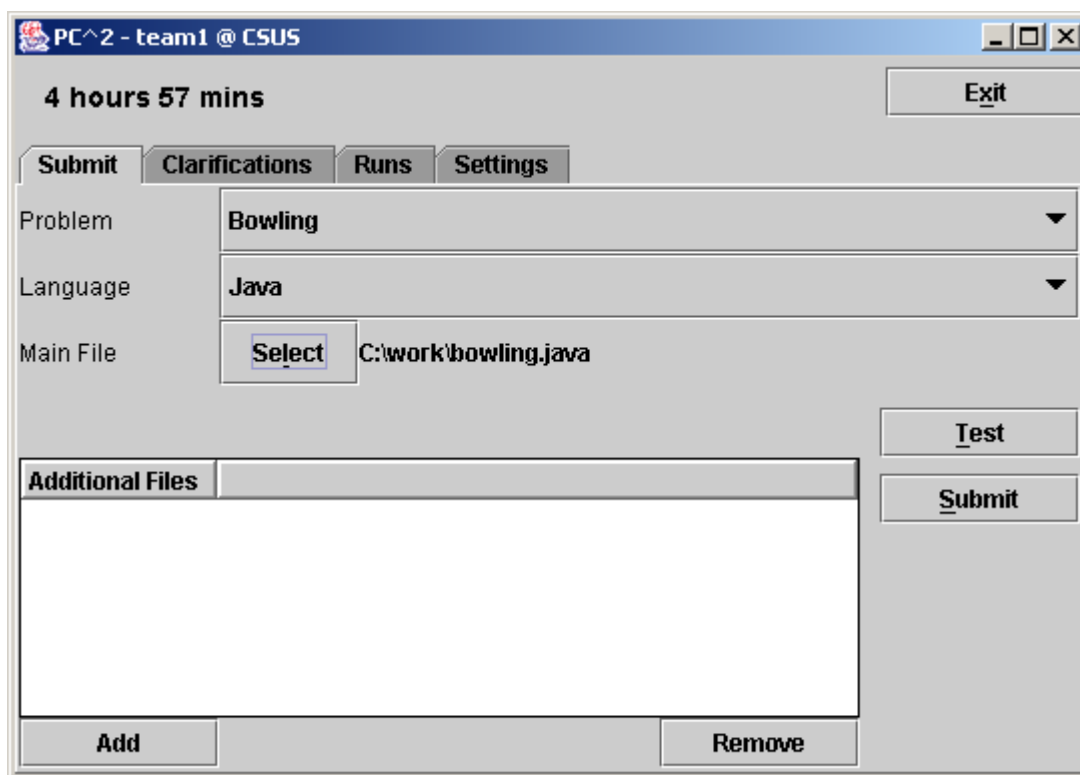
PC^2 - team1 @ CSUS

4 hours 57 mins

Exit

Submit | Clarifications | Runs | Settings

Problem Bowling

Language Java

Main File Select C:\work\bowling.java

Test

Submit

Additional Files

Add

Remove